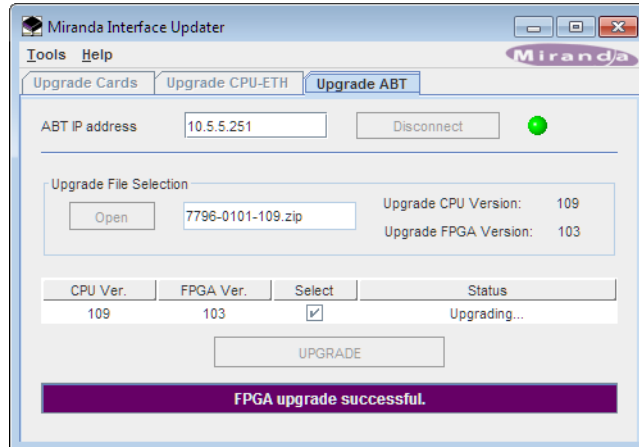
Miranda Interface Updater

Tools Help

Miranda

Upgrade Cards | Upgrade CPU-ETH | Upgrade ABT

ABT IP address 10.5.5.251 Disconnect

Upgrade File Selection

Open 7796-0101-109.zip

Upgrade CPU Version: 109

Upgrade FPGA Version: 103

| CPU Ver. | FPGA Ver. | Select | Status |
|---|---|---|---|
| 109 | 103 | ✓ | Upgrading... |

UPGRADE

FPGA upgrade successful.